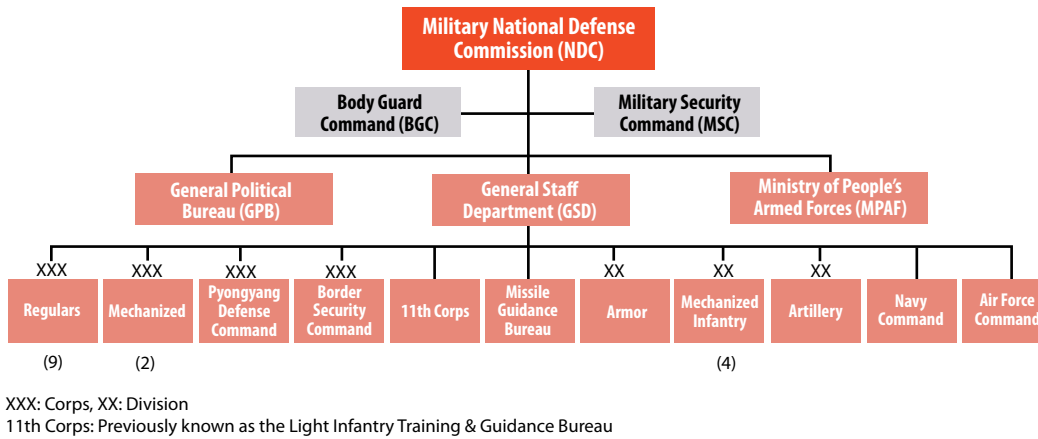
Military National Defense Commission (NDC)

Body Guard Command (BGC)

Military Security Command (MSC)

General Political Bureau (GPB)

General Staff Department (GSD)

Ministry of People's Armed Forces (MPAF)

XXX
Regulars
(9)

XXX
Mechanized
(2)

XXX
Pyongyang Defense Command

XXX
Border Security Command

11th Corps

Missile Guidance Bureau

XX
Armor

XX
Mechanized Infantry
(4)

XX
Artillery

Navy Command

Air Force Command

XXX: Corps, XX: Division
11th Corps: Previously known as the Light Infantry Training & Guidance Bureau